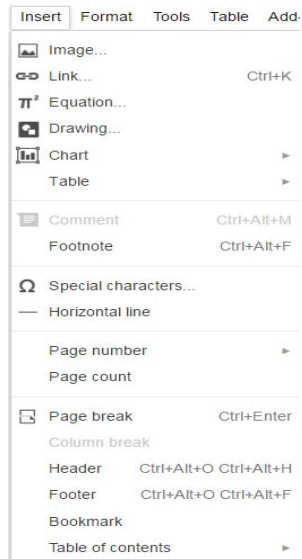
Insert Format Tools Table Add-

Image...
Link... Ctrl+K
Equation...
Drawing...
Chart
Table

Comment Ctrl+Alt+M
Footnote Ctrl+Alt+F

Ω Special characters...
— Horizontal line

Page number
Page count

Page break Ctrl+Enter
Column break
Header Ctrl+Alt+O Ctrl+Alt+H
Footer Ctrl+Alt+O Ctrl+Alt+F
Bookmark
Table of contents